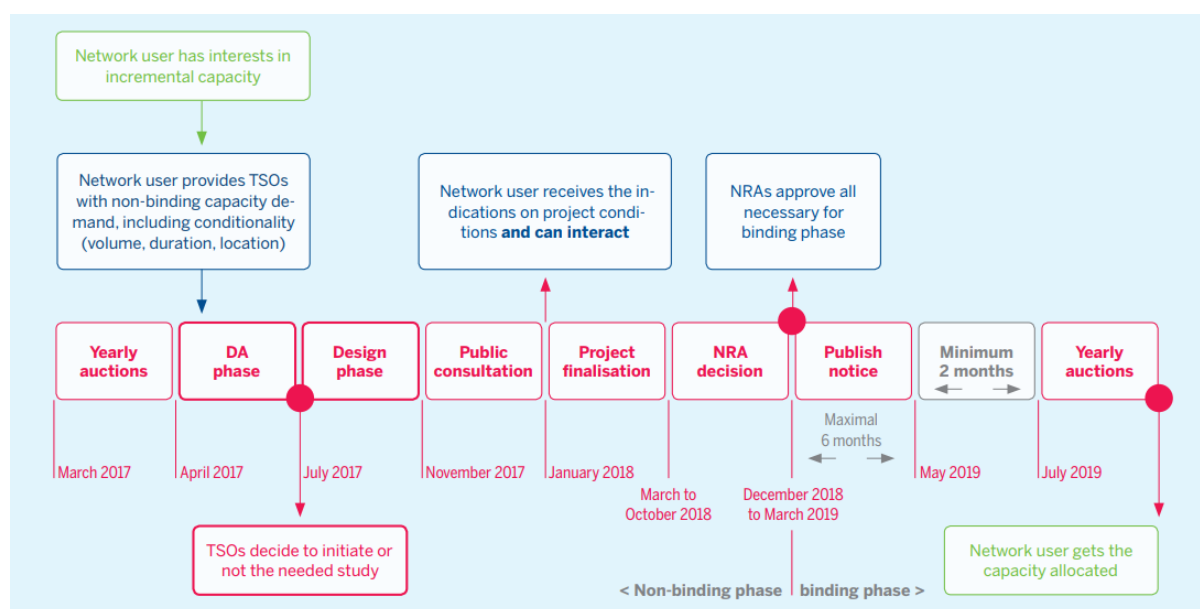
Network user has interests in incremental capacity

Network user provides TSOs with non-binding capacity demand, including conditionality (volume, duration, location)

Network user receives the indications on project conditions **and can interact**

NRAs approve all necessary for binding phase

Yearly auctions

DA phase

Design phase

Public consultation

Project finalisation

NRA decision

Publish notice

Minimum 2 months

Yearly auctions

Maximal 6 months

March 2017

April 2017

July 2017

November 2017

January 2018

March to October 2018

December 2018 to March 2019

May 2019

July 2019

TSOs decide to initiate or not the needed study

Network user gets the capacity allocated

< Non-binding phase | binding phase >